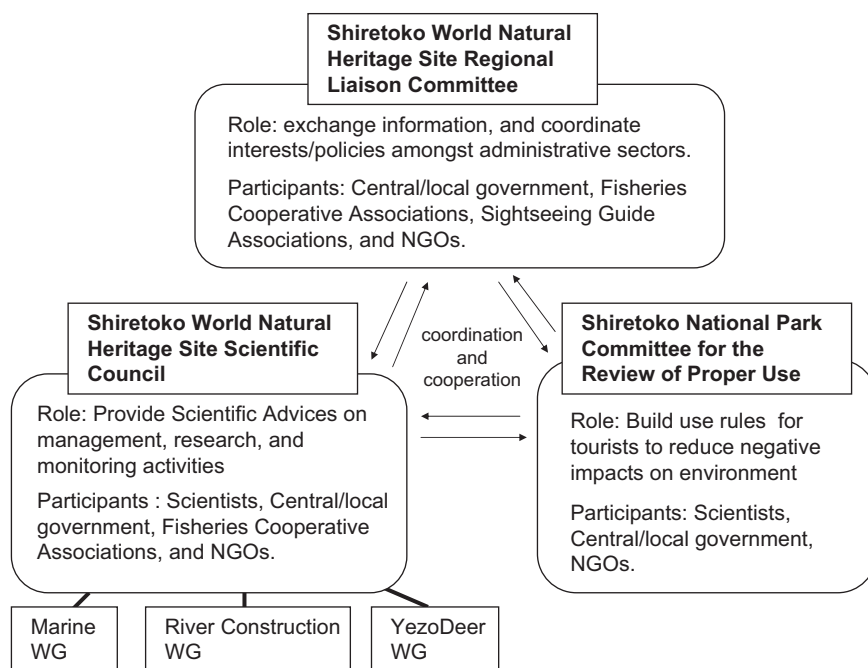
Shiretoko World Natural Heritage Site Regional Liaison Committee

Role: exchange information, and coordinate interests/policies amongst administrative sectors.

Participants: Central/local government, Fisheries Cooperative Associations, Sightseeing Guide Associations, and NGOs.

Shiretoko World Natural Heritage Site Scientific Council

Role: Provide Scientific Advices on management, research, and monitoring activities

Participants : Scientists, Central/local government, Fisheries Cooperative Associations, and NGOs.

coordination and cooperation

Shiretoko National Park Committee for the Review of Proper Use

Role: Build use rules for tourists to reduce negative impacts on environment

Participants: Scientists, Central/local government, NGOs.

Marine WG

River Construction WG

YezoDeer WG